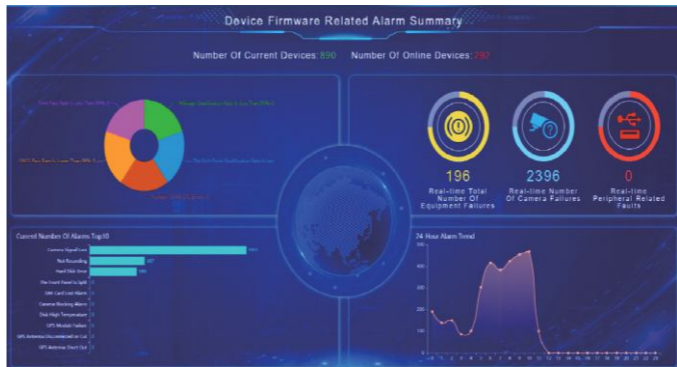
Device Firmware Related Alarm Summary

Number Of Current Devices: 590 Number Of Online Devices: 282

196
Real-time Total Number Of Equipment Failures

2396
Real-time Number Of Camera Failures

0
Real-time Peripheral Related Faults

Current Number Of Alarms Top10

Camera Signal Loss
Not Recording
Hard Disk Error
File Count Fixed In Split
SIM Card Lost Alarm
Camera Blocking Alarm
Disk High Temperature
GPS Module Failure
GPS Antenna Disconnected or Cut
GPS Antenna Short Out

24 Hour Alarm Trend

500
400
300
200
100
0